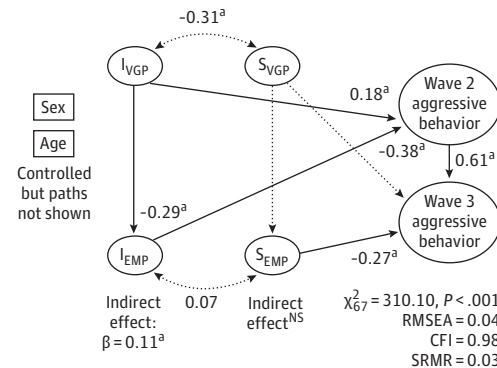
$-0.31^a$

$I_{VGP}$

$S_{VGP}$

Sex

Age

Controlled but paths not shown

$0.18^a$

Wave 2 aggressive behavior

$-0.38^a$

$0.61^a$

$-0.29^a$

Wave 3 aggressive behavior

$I_{EMP}$

$S_{EMP}$

$-0.27^a$

Indirect effect: $\beta = 0.11^a$

0.07

Indirect effect$^{NS}$

$\chi^2_{67} = 310.10$, $P < .001$
RMSEA = 0.04
CFI = 0.98
SRMR = 0.03